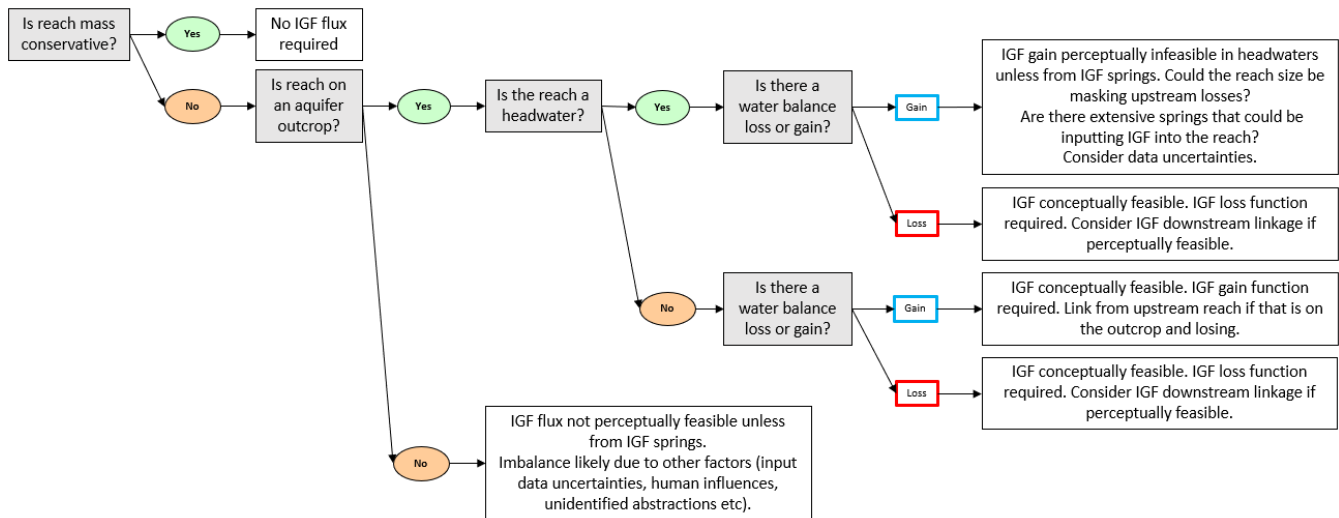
Is reach mass conservative?

Yes

No IGF flux required

No

Is reach on an aquifer outcrop?

Yes

Is the reach a headwater?

Yes

Is there a water balance loss or gain?

Gain

IGF gain perceptually infeasible in headwaters unless from IGF springs. Could the reach size be masking upstream losses?
Are there extensive springs that could be inputting IGF into the reach?
Consider data uncertainties.

Loss

IGF conceptually feasible. IGF loss function required. Consider IGF downstream linkage if perceptually feasible.

No

Is there a water balance loss or gain?

Gain

IGF conceptually feasible. IGF gain function required. Link from upstream reach if that is on the outcrop and losing.

Loss

IGF conceptually feasible. IGF loss function required. Consider IGF downstream linkage if perceptually feasible.

No

IGF flux not perceptually feasible unless from IGF springs.
Imbalance likely due to other factors (input data uncertainties, human influences, unidentified abstractions etc).